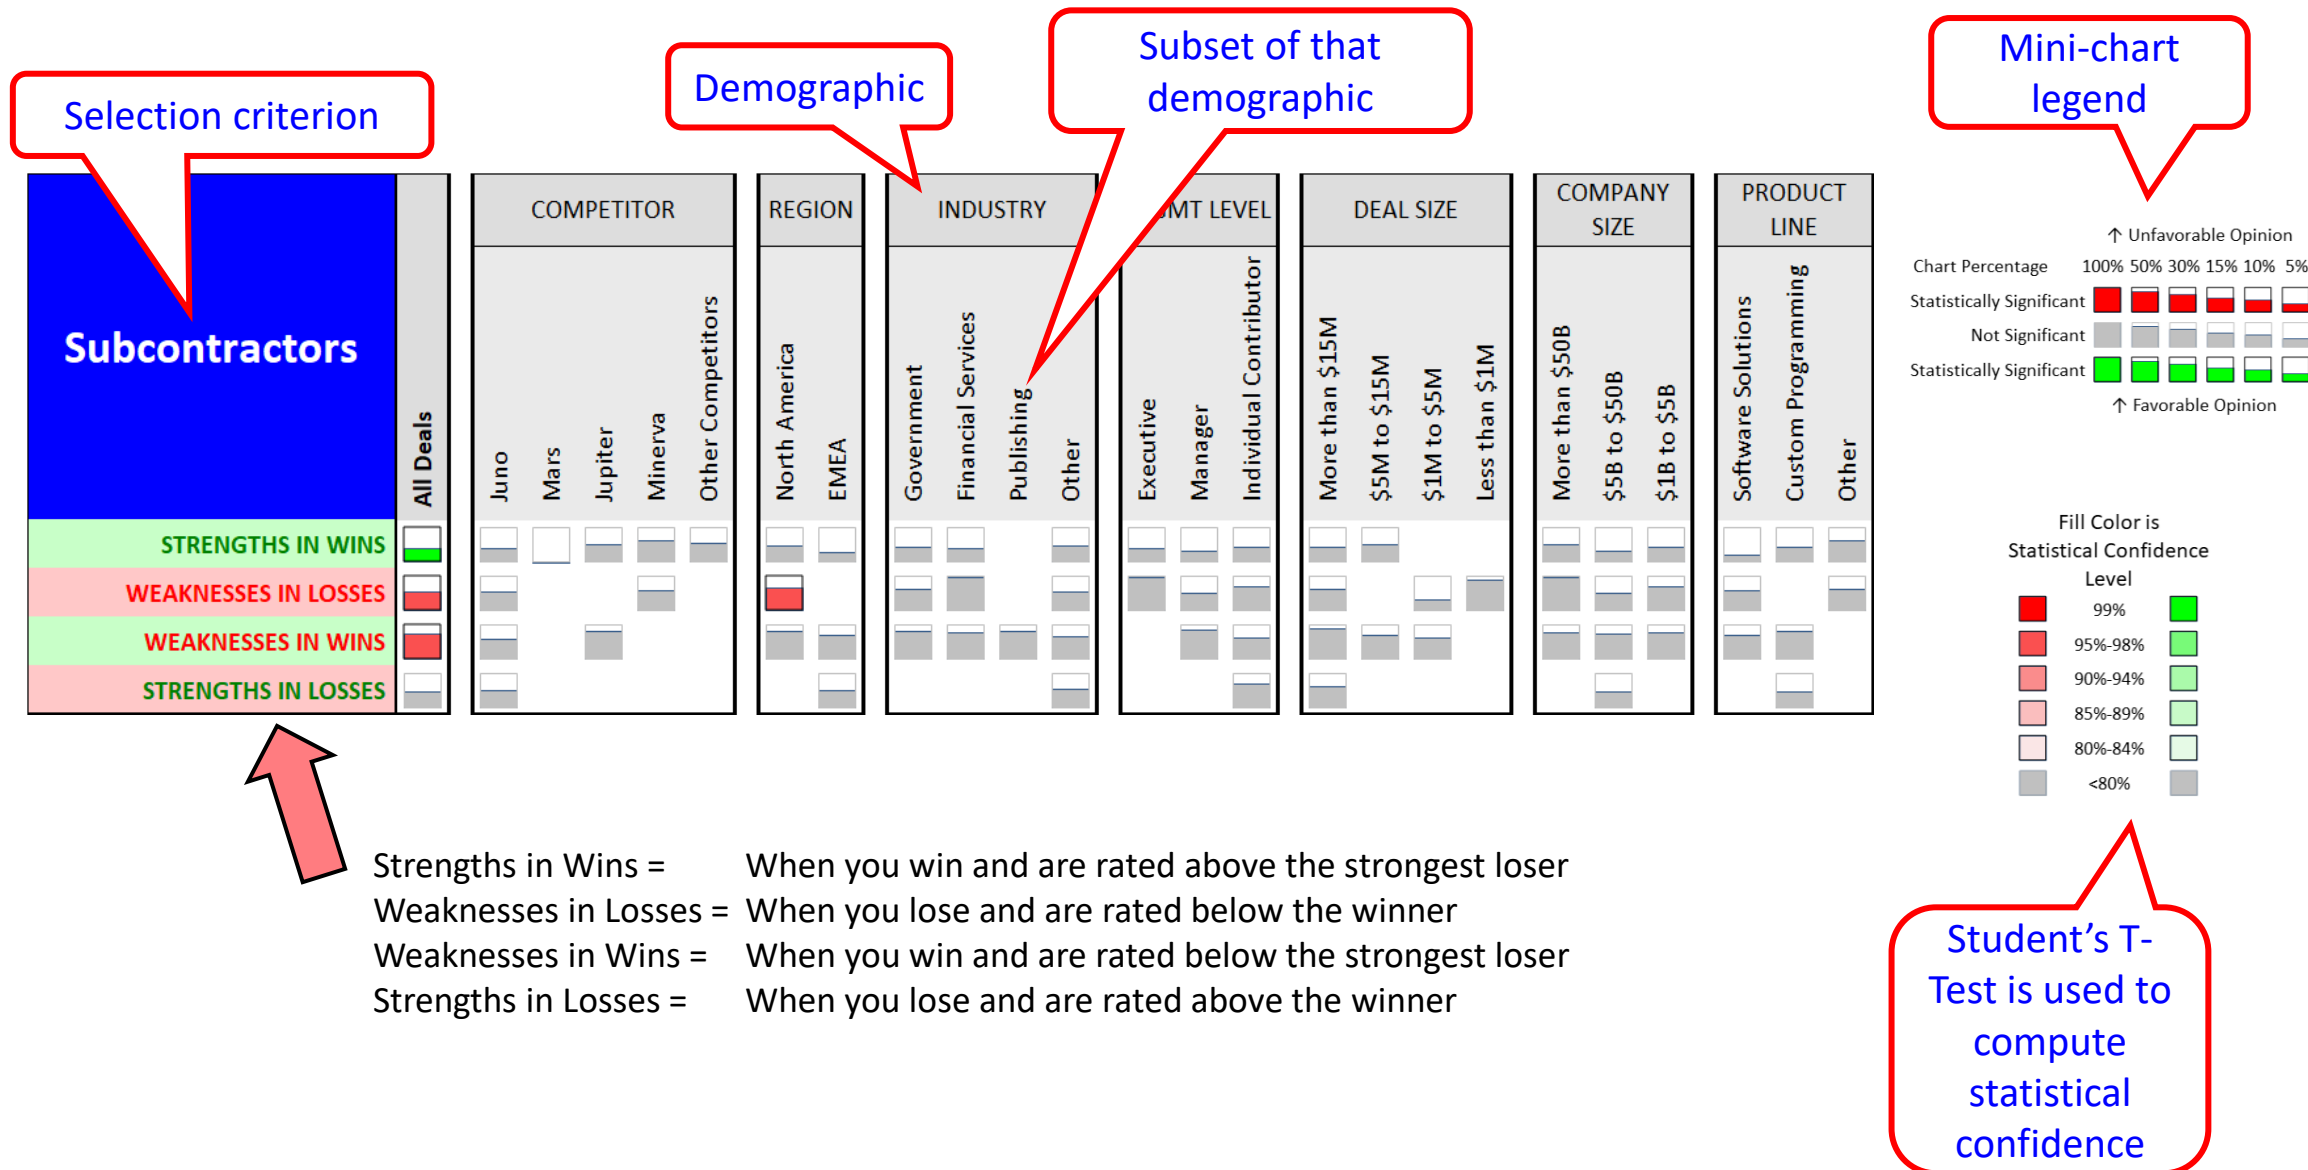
Selection criterion

Demographic

Subset of that demographic

Mini-chart legend

Subcontractors

All Deals

COMPETITOR
Juno
Mars
Jupiter
Minerva
Other Competitors

REGION
North America
EMEA

INDUSTRY
Government
Financial Services
Publishing
Other

MT LEVEL
Executive
Manager
Individual Contributor

DEAL SIZE
More than $15M
$5M to $15M
$1M to $5M
Less than $1M

COMPANY SIZE
More than $50B
$5B to $50B
$1B to $5B

PRODUCT LINE
Software Solutions
Custom Programming
Other

STRENGTHS IN WINS
WEAKNESSES IN LOSSES
WEAKNESSES IN WINS
STRENGTHS IN LOSSES

↑ Unfavorable Opinion
Chart Percentage 100% 50% 30% 15% 10% 5%
Statistically Significant
Not Significant
Statistically Significant
↑ Favorable Opinion

Fill Color is Statistical Confidence Level
99%
95%-98%
90%-94%
85%-89%
80%-84%
<80%

Strengths in Wins = When you win and are rated above the strongest loser
Weaknesses in Losses = When you lose and are rated below the winner
Weaknesses in Wins = When you win and are rated below the strongest loser
Strengths in Losses = When you lose and are rated above the winner

Student's T-Test is used to compute statistical confidence